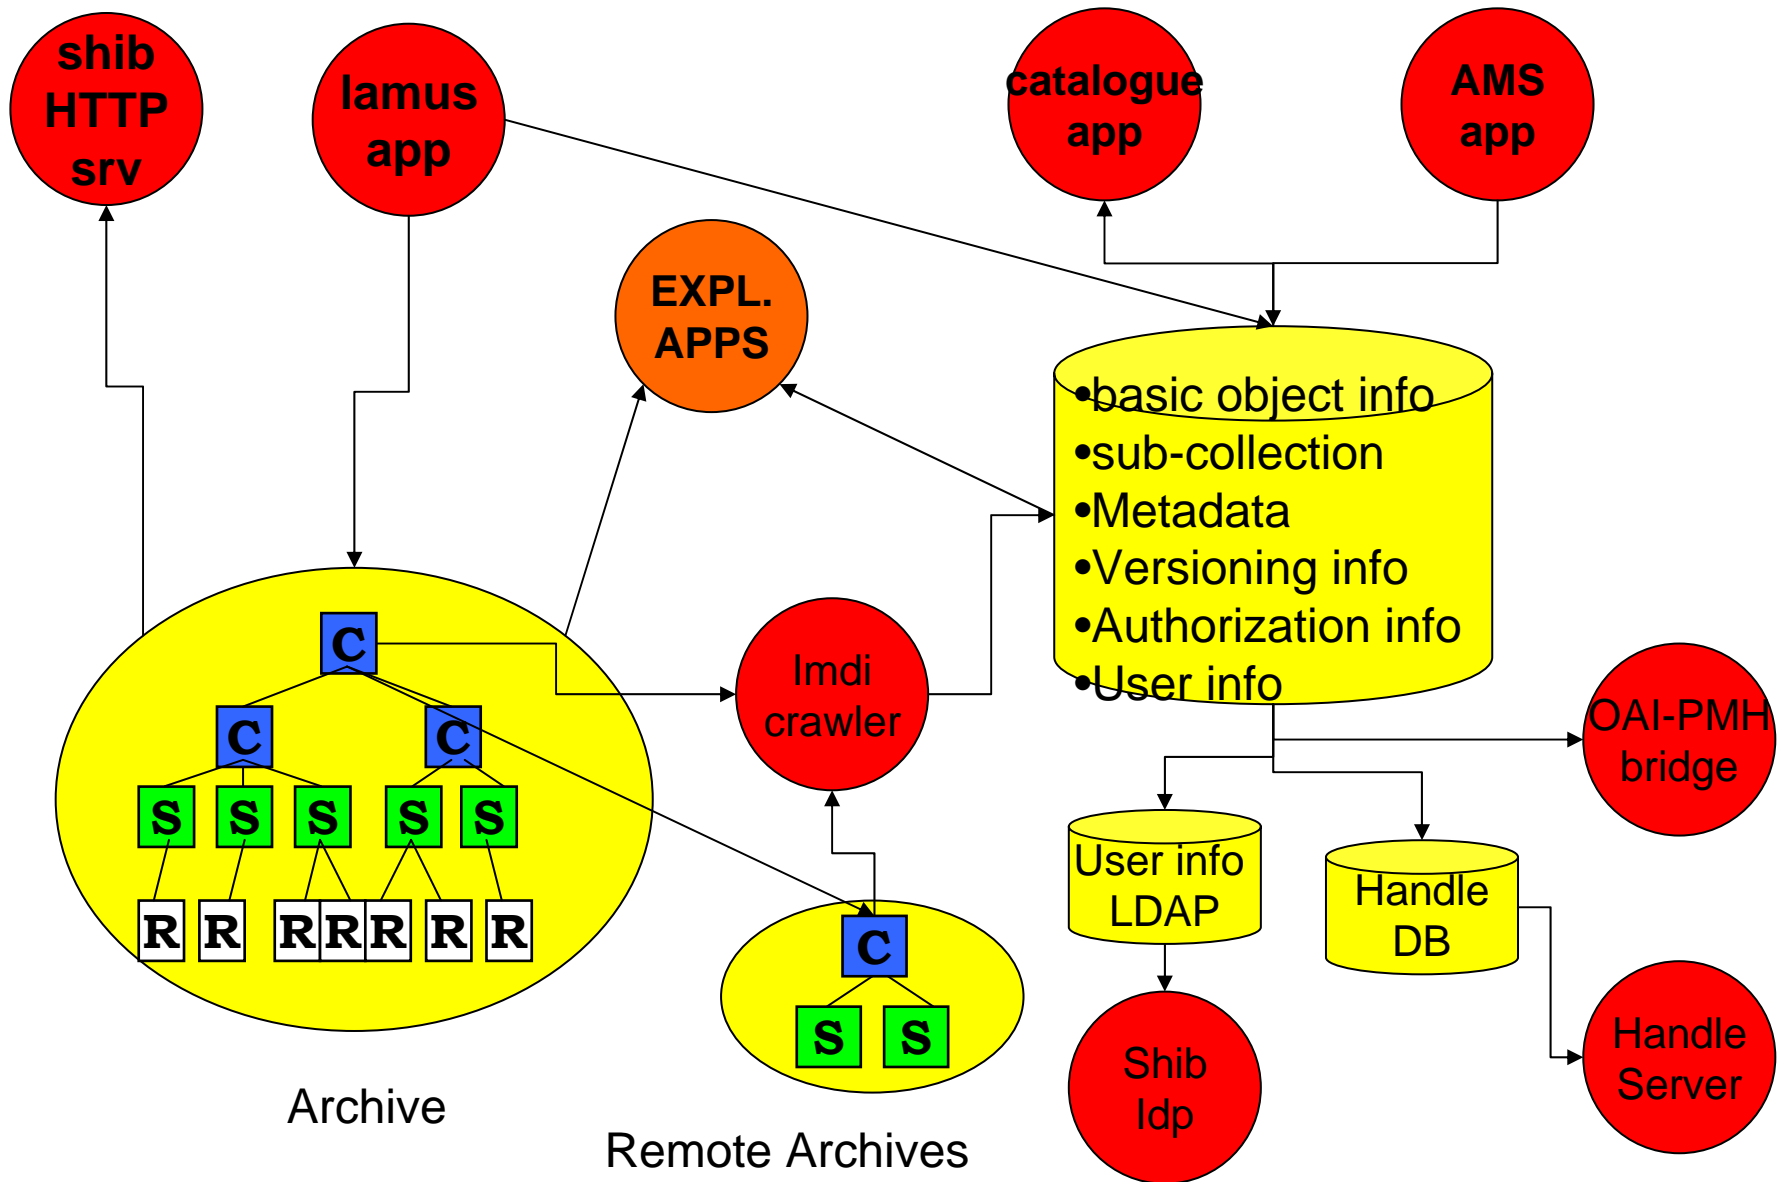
shib HTTP srv

lamus app

catalogue app

AMS app

EXPL. APPS

•basic object info
•sub-collection
•Metadata
•Versioning info
•Authorization info
•User info

C
C
C
S S S S S
R R R R R R R

Imdi crawler

OAI-PMH bridge

User info LDAP

Handle DB

C
S S

Shib Idp

Handle Server

Archive

Remote Archives